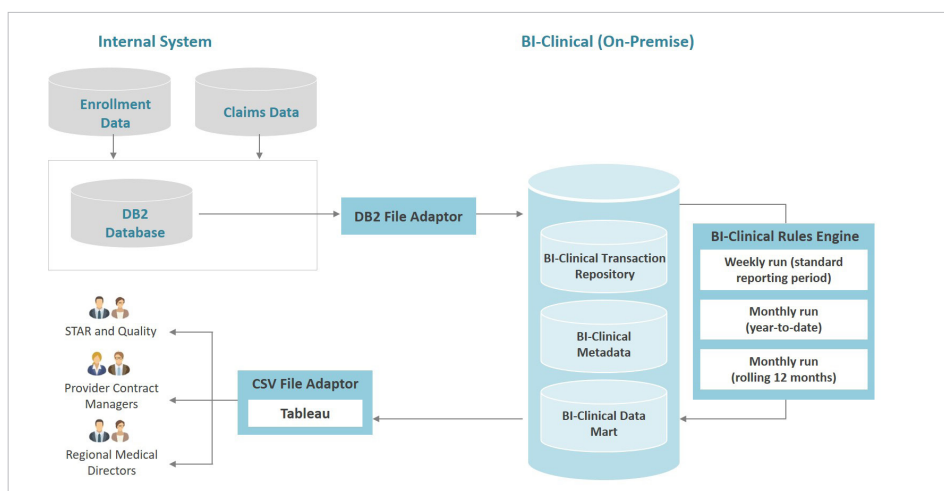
Internal System

BI-Clinical (On-Premise)

Enrollment Data

Claims Data

DB2 Database

DB2 File Adaptor

BI-Clinical Transaction Repository

BI-Clinical Metadata

BI-Clinical Data Mart

BI-Clinical Rules Engine

Weekly run (standard reporting period)

Monthly run (year-to-date)

Monthly run (rolling 12 months)

STAR and Quality

Provider Contract Managers

Regional Medical Directors

CSV File Adaptor

Tableau